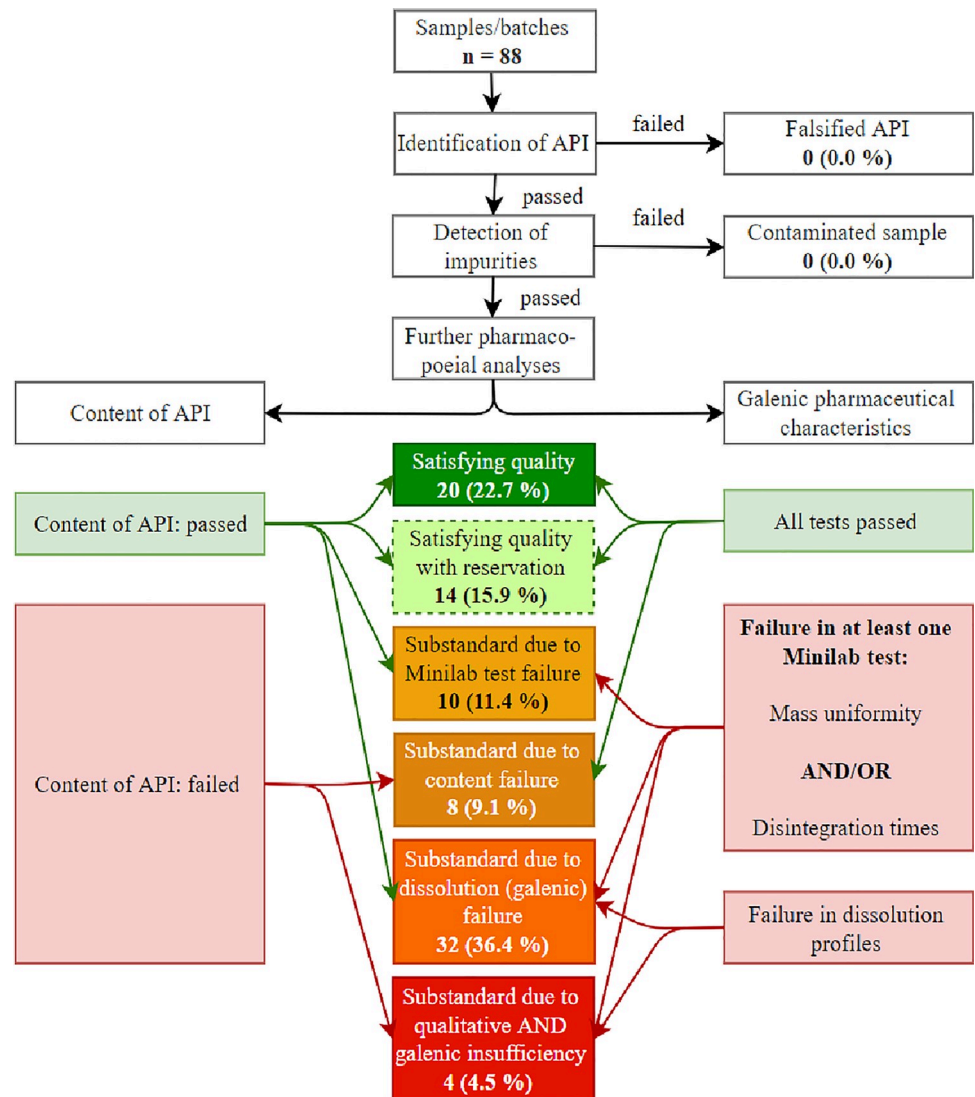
Samples/batches
**n = 88**

Identification of API

failed

Falsified API
**0 (0.0 %)**

passed

Detection of impurities

failed

Contaminated sample
**0 (0.0 %)**

passed

Further pharmacopoeial analyses

Content of API

Galenic pharmaceutical characteristics

Content of API: passed

Satisfying quality
**20 (22.7 %)**

Satisfying quality with reservation
**14 (15.9 %)**

All tests passed

Content of API: failed

Substandard due to Minilab test failure
**10 (11.4 %)**

Substandard due to content failure
**8 (9.1 %)**

Substandard due to dissolution (galenic) failure
**32 (36.4 %)**

Substandard due to qualitative AND galenic insufficiency
**4 (4.5 %)**

**Failure in at least one Minilab test:**

Mass uniformity

**AND/OR**

Disintegration times

Failure in dissolution profiles